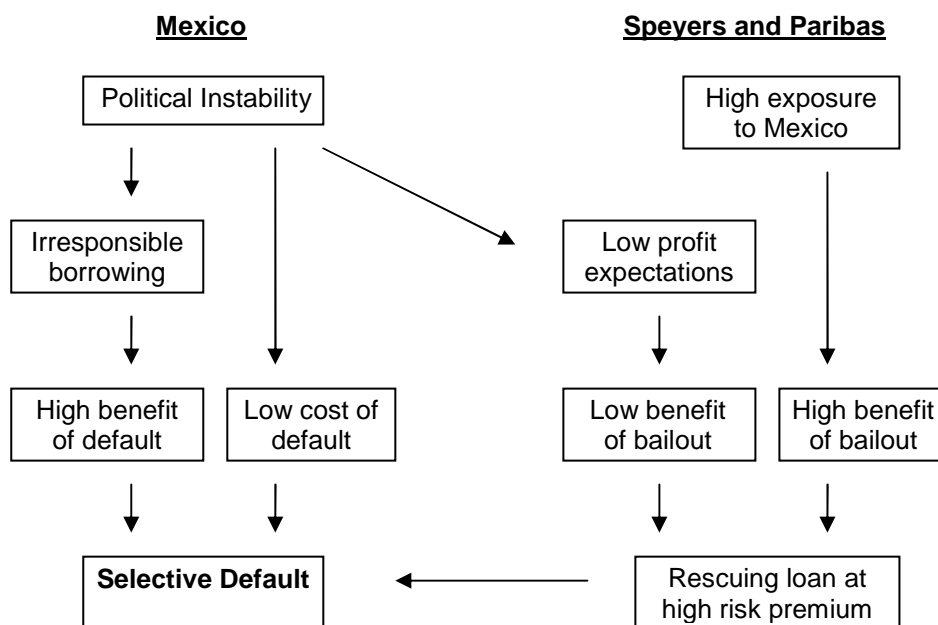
Mexico

Speyers and Paribas

Political Instability

High exposure to Mexico

Irresponsible borrowing

Low profit expectations

High benefit of default

Low cost of default

Low benefit of bailout

High benefit of bailout

**Selective Default**

Rescuing loan at high risk premium